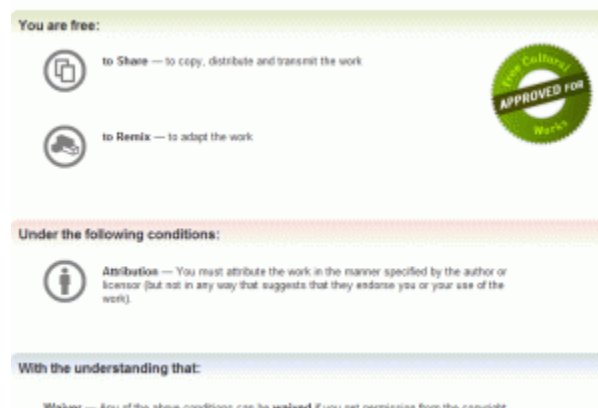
You are free:

to Share — to copy, distribute and transmit the work

Free Cultural
APPROVED FOR
Works

to Remix — to adapt the work

Under the following conditions:

Attribution — You must attribute the work in the manner specified by the author or licensor (but not in any way that suggests that they endorse you or your use of the work).

With the understanding that:

Waiver — Any of the above conditions can be waived if you get permission from the copyright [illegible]